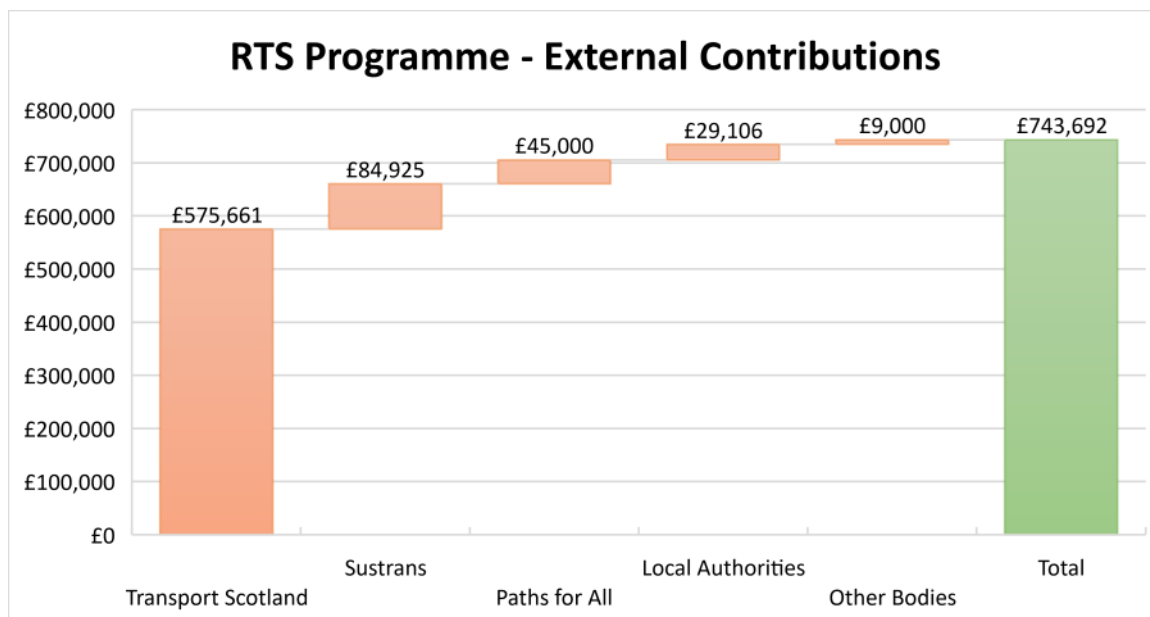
RTS Programme - External Contributions

£800,000
£700,000
£600,000
£500,000
£400,000
£300,000
£200,000
£100,000
£0

£575,661
£84,925
£45,000
£29,106
£9,000
£743,692

Transport Scotland
Sustrans
Paths for All
Local Authorities
Other Bodies
Total